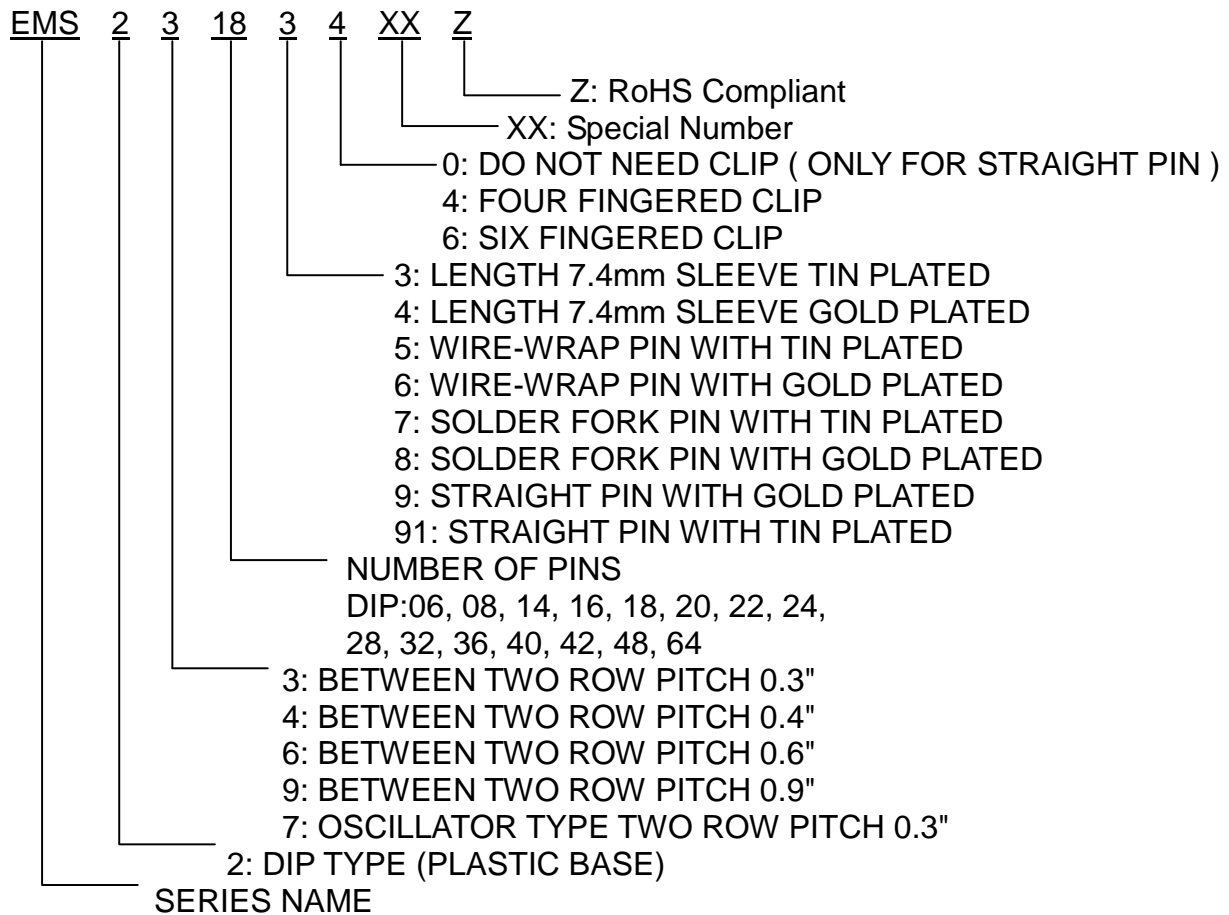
EMS 2 3 18 3 4 XX Z

Z: RoHS Compliant
XX: Special Number
0: DO NOT NEED CLIP ( ONLY FOR STRAIGHT PIN )
4: FOUR FINGERED CLIP
6: SIX FINGERED CLIP
3: LENGTH 7.4mm SLEEVE TIN PLATED
4: LENGTH 7.4mm SLEEVE GOLD PLATED
5: WIRE-WRAP PIN WITH TIN PLATED
6: WIRE-WRAP PIN WITH GOLD PLATED
7: SOLDER FORK PIN WITH TIN PLATED
8: SOLDER FORK PIN WITH GOLD PLATED
9: STRAIGHT PIN WITH GOLD PLATED
91: STRAIGHT PIN WITH TIN PLATED
NUMBER OF PINS
DIP:06, 08, 14, 16, 18, 20, 22, 24, 28, 32, 36, 40, 42, 48, 64
3: BETWEEN TWO ROW PITCH 0.3"
4: BETWEEN TWO ROW PITCH 0.4"
6: BETWEEN TWO ROW PITCH 0.6"
9: BETWEEN TWO ROW PITCH 0.9"
7: OSCILLATOR TYPE TWO ROW PITCH 0.3"
2: DIP TYPE (PLASTIC BASE)
SERIES NAME